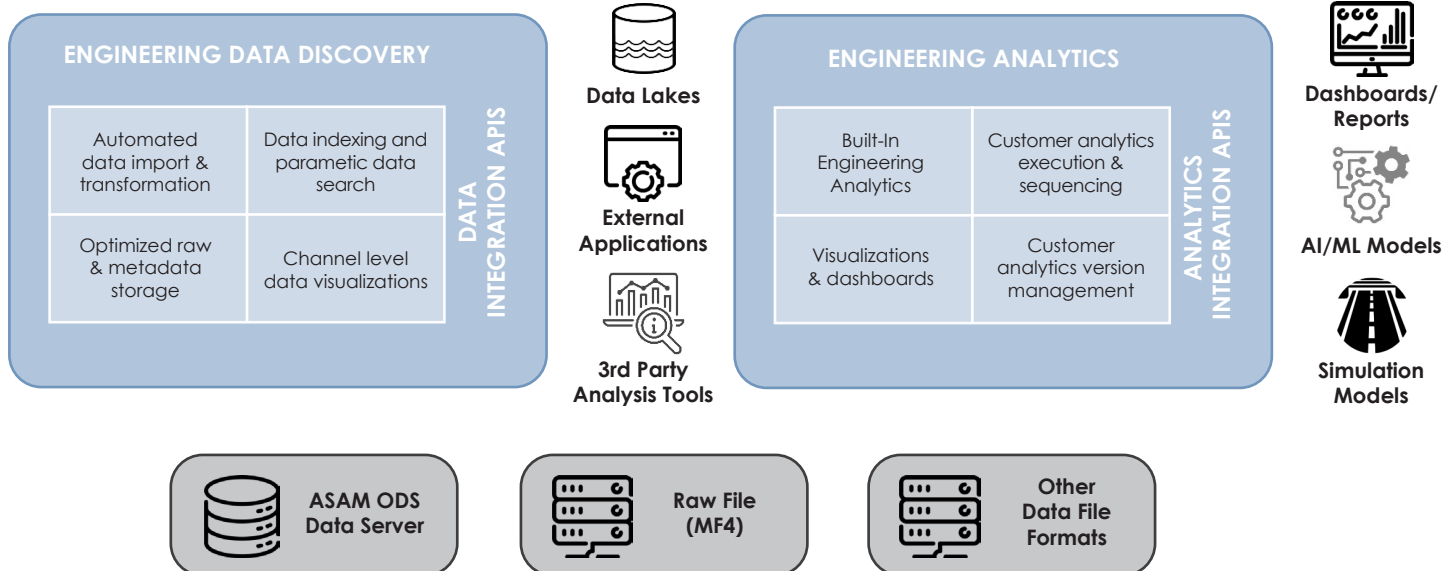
ENGINEERING DATA DISCOVERY

| Automated data import & transformation | Data indexing and parametic data search |
|---|---|
| Optimized raw & metadata storage | Channel level data visualizations |

DATA INTEGRATION APIS

Data Lakes

External Applications

3rd Party Analysis Tools

ENGINEERING ANALYTICS

| Built-In Engineering Analytics | Customer analytics execution & sequencing |
|---|---|
| Visualizations & dashboards | Customer analytics version management |

ANALYTICS INTEGRATION APIS

Dashboards/ Reports

AI/ML Models

Simulation Models

ASAM ODS Data Server

Raw File (MF4)

Other Data File Formats